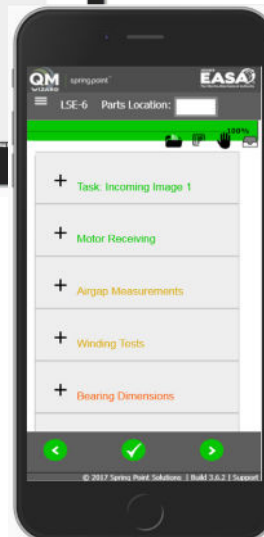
QM WIZARD springpoint

EASA

LSE-6 Parts Location:

100%

+ Task: Incoming Image 1

+ Motor Receiving

+ Airgap Measurements

+ Winding Tests

+ Bearing Dimensions

© 2017 Spring Point Solutions | Build 3.6.2 | Support